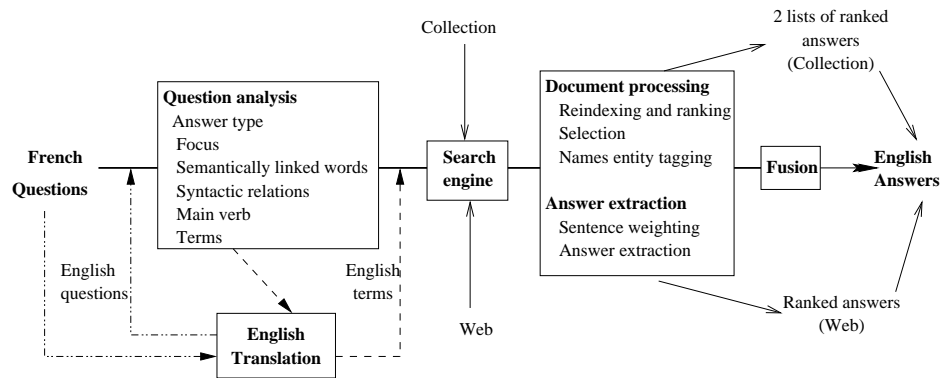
French Questions

Question analysis
Answer type
Focus
Semantically linked words
Syntactic relations
Main verb
Terms

English questions

English Translation

English terms

Collection

Search engine

Web

Document processing
Reindexing and ranking
Selection
Names entity tagging

Answer extraction
Sentence weighting
Answer extraction

2 lists of ranked answers (Collection)

Fusion

English Answers

Ranked answers (Web)